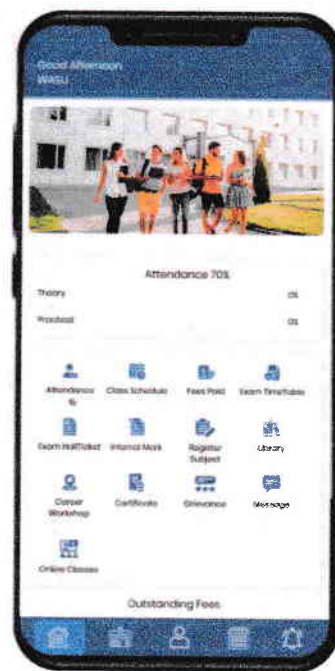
Good Afternoon
Wasu

Attendance 70%

Theory 0%

Practical 0%

Attendance %

Class Schedule

Fees Paid

Exam Timetable

Exam HallTicket

Internal Mark

Register Subject

Library

Career Workshop

Certificate

Grievance

Message

Online Classes

Outstanding Fees